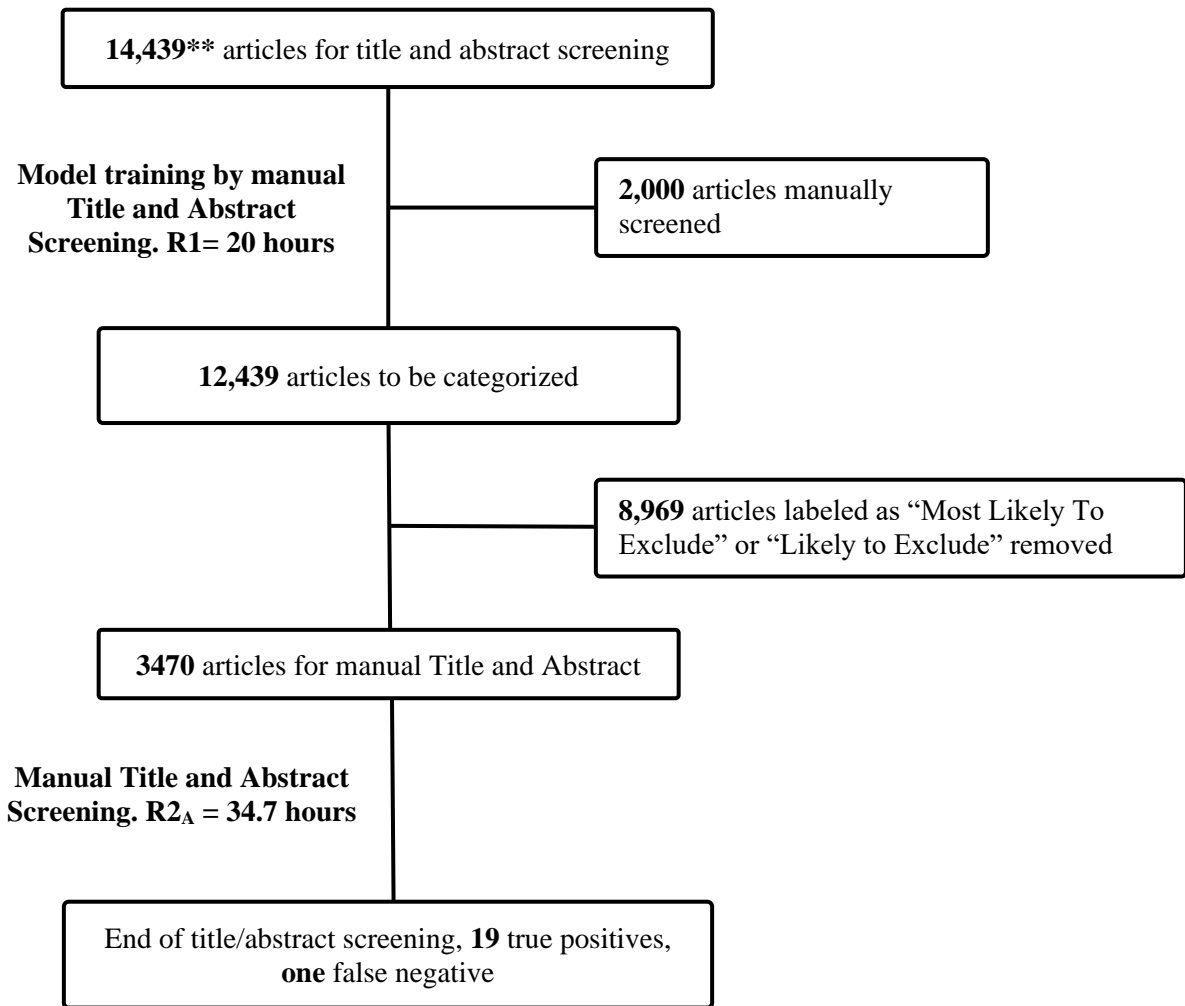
14,439** articles for title and abstract screening

Model training by manual Title and Abstract Screening. R1= 20 hours

2,000 articles manually screened

12,439 articles to be categorized

8,969 articles labeled as “Most Likely To Exclude” or “Likely to Exclude” removed

3470 articles for manual Title and Abstract

Manual Title and Abstract Screening. $R2_A$ = 34.7 hours

End of title/abstract screening, 19 true positives, one false negative